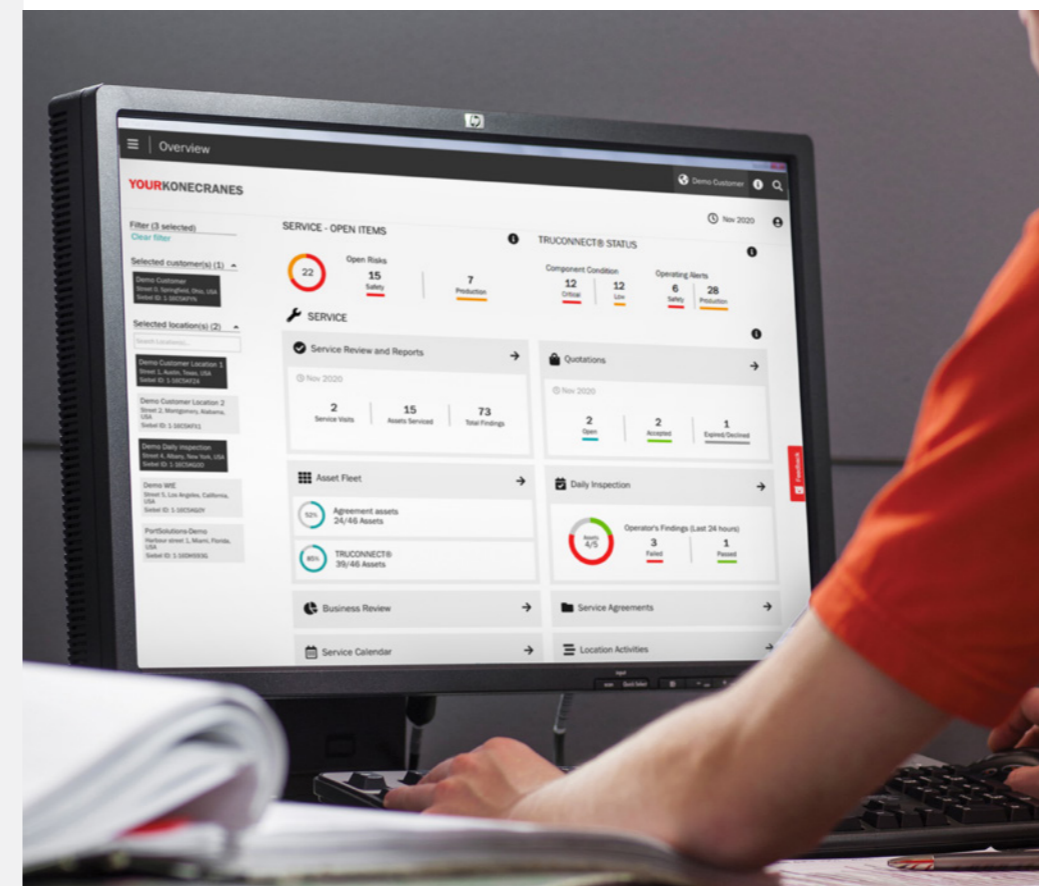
Overview

YOURKONECRANES

Demo Customer

Nov 2020

Filter (3 selected)
Clear filter

Selected customer(s) (1)

Demo Customer
Street 0, Springfield, Ohio, USA
Siebel ID: 1-58C5W7FN

Selected location(s) (2)

Search Locations

Demo Customer Location 1
Street 1, Austin, Texas, USA
Siebel ID: 1-58C5WF24

Demo Customer Location 2
Street 2, Montgomery, Alabama, USA
Siebel ID: 1-58C5WFI1

Demo Daily Inspection
Street 4, Albany, New York, USA
Siebel ID: 1-58C5WG0D

Demo WiE
Street 5, Los Angeles, California, USA
Siebel ID: 1-58C5WGZY

PartSolutions Demo
Harbour street 1, Miami, Florida, USA
Siebel ID: 1-58DH5936

SERVICE - OPEN ITEMS

22

Open Risks
15
Safety
7
Production

TRUCONNECT® STATUS

Component Condition
12
Critical
12
Low

Operating Alerts
6
Safety
28
Production

SERVICE

Service Review and Reports

Nov 2020

2
Service Visits
15
Assets Serviced
73
Total Findings

Quotations

Nov 2020

2
Open
2
Accepted
1
Expired/Declined

Asset Fleet

52%
Agreement assets
24/46 Assets

85%
TRUCONNECT®
39/46 Assets

Daily Inspection

Assets
4/5

Operator's Findings (Last 24 hours)
3
Failed
1
Passed

Business Review

Service Agreements

Service Calendar

Location Activities

Feedback